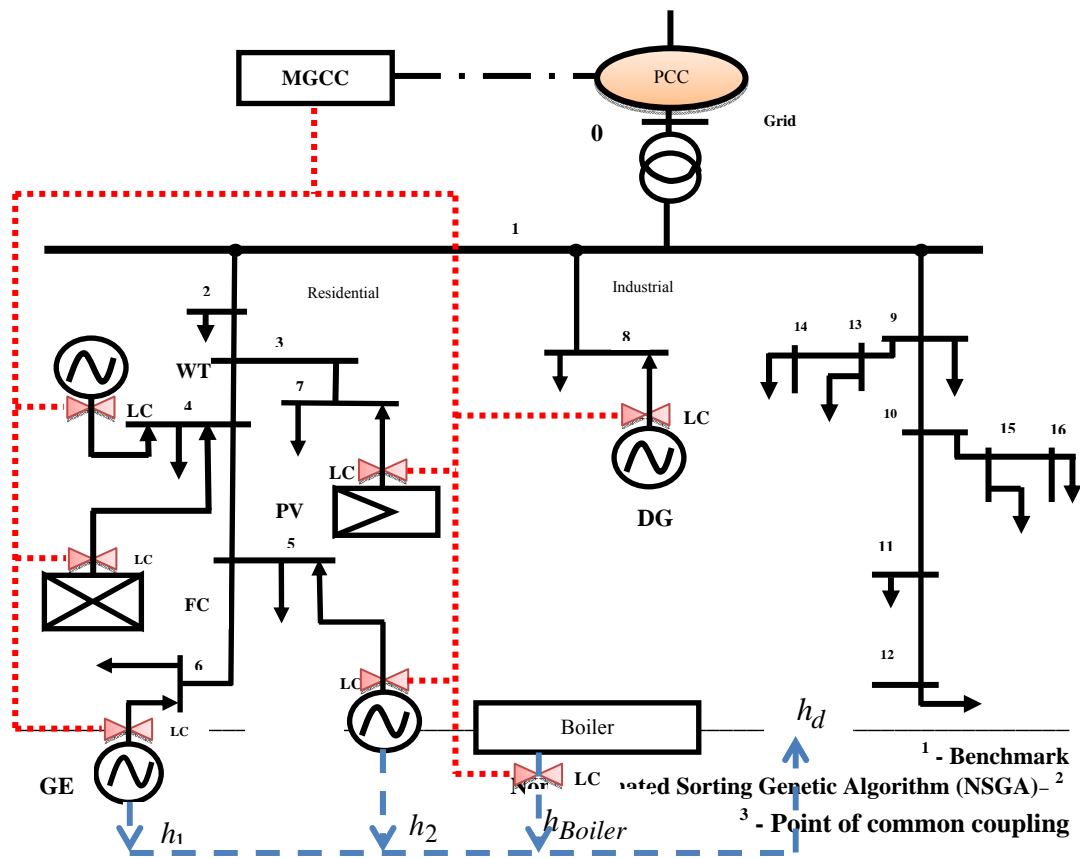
MGCC

PCC

0

Grid

1

Residential

Industrial

2

3

WT

7

4

LC

LC

LC

8

LC

DG

PV

LC

5

FC

6

LC

LC

GE

Boiler

LC

$h_d$

$h_1$

$h_2$

$h_{Boiler}$

14

13

9

10

15

16

11

12

$^1$ - Benchmark

Nor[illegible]ated Sorting Genetic Algorithm (NSGA)– $^2$

$^3$ - Point of common coupling